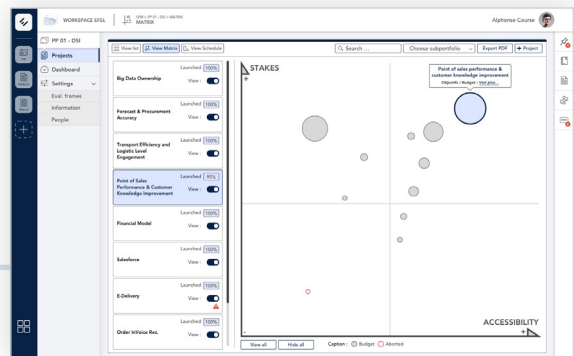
WORKSPACE EFEL

EFM > PF 01 - DSI > MATRIX

MATRIX

Alphonse Course

PF 01 - DSI

Projects

Dashboard

Settings

Eval. frames

Information

People

View list

View Matrix

View Schedule

Search ...

Choose subportfolio

Export PDF

+ Project

Launched 100%

Big Data Ownership

View :

Launched 100%

Forecast & Procurement Accuracy

View :

Launched 100%

Transport Efficiency and Logistic Level Engagement

View :

Launched 90%

Point of Sales Performance & Customer Knowledge Improvement

View :

Launched 100%

Financial Model

View :

Launched 100%

Salesforce

View :

Launched 100%

E-Delivery

View :

Launched 100%

Order InVoice Rec.

View :

STAKES

+

Point of sales performance & customer knowledge improvement

Objectifs / Budget - Voir plus...

ACCESSIBILITY

+

View all

Hide all

Caption : Budget Aborted